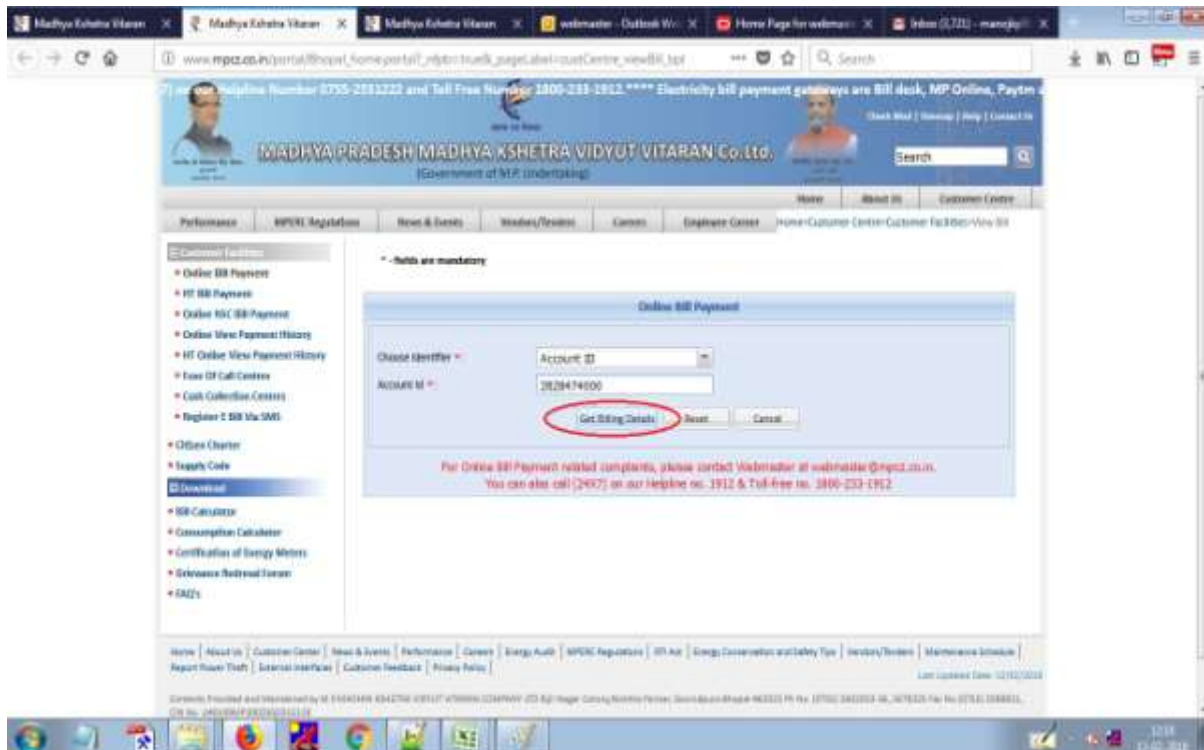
Madhya Kshetra Vitaran | Madhya Kshetra Vitaran | Madhya Kshetra Vitaran | webmaster - Outlook W | Home Page for webmast | Inbox (3,721) - manojkp

www.mpcz.co.in/portal/Bhopal_home/portal/_nfpb=true&_pageLabel=custCentre_viewBill_bpl

Search

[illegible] Helpline Number 0755-2551222 and Toll Free Number 1800-233-1912 **** Electricity bill payment gateways are Bill desk, MP Online, Paytm

Check Mail | Sitemap | Help | Contact Us

MADHYA PRADESH MADHYA KSHETRA VIDYUT VITARAN Co.Ltd.
(Government of M.P. Undertaking)

Search

Home | About Us | Customer Centre

Performance | MPERC Regulations | News & Events | Vendors/Tenders | Careers | Employee Corner | Home>Customer Centre>Customer Facilities>View Bill

Customer Facilities
• Online Bill Payment
• HT Bill Payment
• Online RSC Bill Payment
• Online View Payment History
• HT Online View Payment History
• Fuse Of Call Centres
• Cash Collection Centres
• Register E Bill Via SMS
• Citizen Charter
• Supply Code
Download
• Bill Calculator
• Consumption Calculator
• Certification of Energy Meters
• Grievance Redressal Forum
• FAQ's

* - fields are mandatory

Online Bill Payment

Choose Identifier *: Account ID
Account Id *: 2828474000

Get Billing Details | Reset | Cancel

For Online Bill Payment related complaints, please contact Webmaster at webmaster@mpcz.co.in.
You can also call (24X7) on our Helpline no. 1912 & Toll-free no. 1800-233-1912

Home | About Us | Customer Center | News & Events | Performance | Careers | Energy Audit | MPERC Regulations | RTI Act | Energy Conservation and Safety Tips | Vendors/Tenders | Maintenance Schedule | Report Power Theft | External Interfaces | Customer Feedback | Privacy Policy |

Last Updated Date: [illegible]

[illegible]